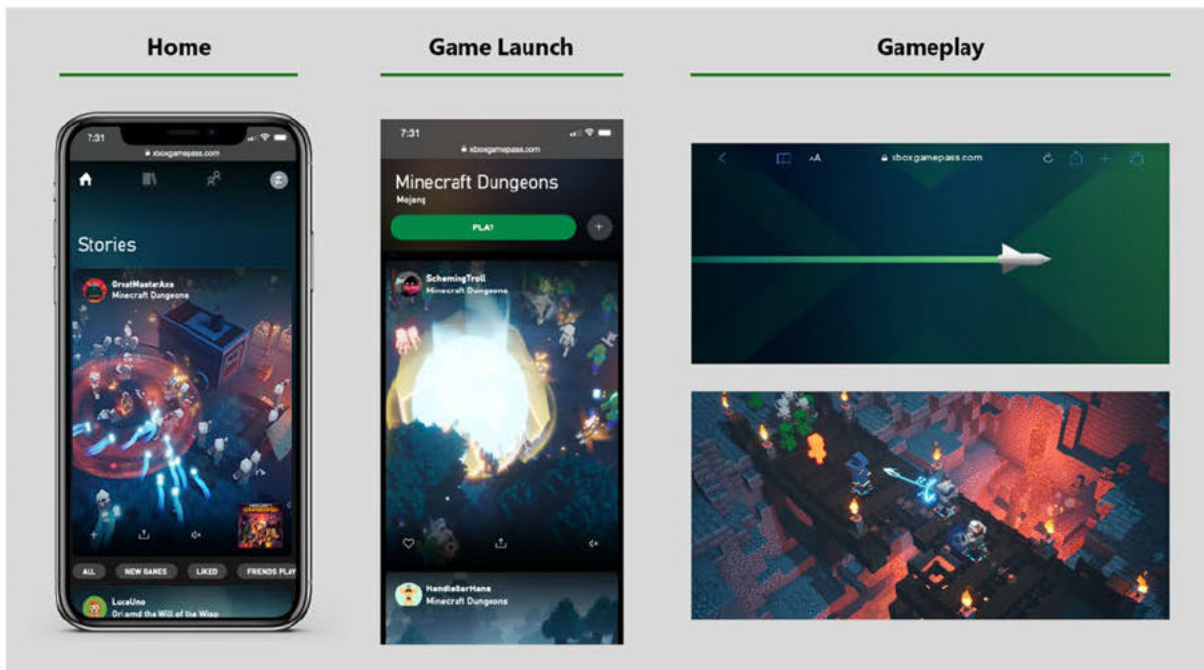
Home

Game Launch

Gameplay

7:31
xboxgamepass.com

Stories

GreatMasterAxe
Minecraft Dungeons

ALL
NEW GAMES
LIKED
FRIENDS PLAY

LucaUno
Ori and the Will of the Wisp

7:31
xboxgamepass.com

Minecraft Dungeons
Mojang

PLAY

SchemingTroll
Minecraft Dungeons

HandleBarHans
Minecraft Dungeons

AA
xboxgamepass.com